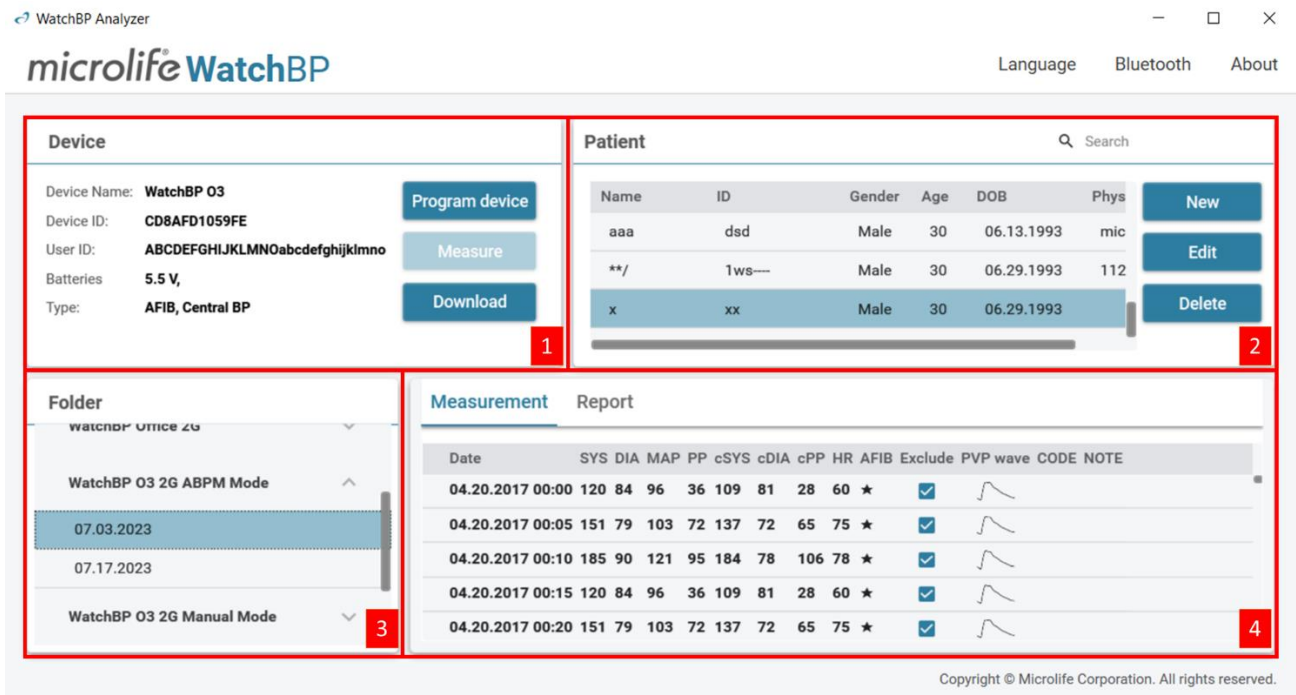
WatchBP Analyzer

microlife WatchBP

Language Bluetooth About

Device

Device Name: WatchBP O3
Device ID: CD8AFD1059FE
User ID: ABCDEFGHIJKLMNOabcdefghijklmno
Batteries 5.5 V,
Type: AFIB, Central BP

Program device
Measure
Download

1

Patient

Search

| Name | ID | Gender | Age | DOB | Phys |
|---|---|---|---|---|---|
| aaa | dsd | Male | 30 | 06.13.1993 | mic |
| **/ | 1ws---- | Male | 30 | 06.29.1993 | 112 |
| x | xx | Male | 30 | 06.29.1993 | |

New
Edit
Delete

2

Folder

WatchBP Office 2G

WatchBP O3 2G ABPM Mode

07.03.2023

07.17.2023

WatchBP O3 2G Manual Mode

3

Measurement Report

| Date | SYS | DIA | MAP | PP | cSYS | cDIA | cPP | HR | AFIB | Exclude | PVP wave | CODE | NOTE |
|---|---|---|---|---|---|---|---|---|---|---|---|---|---|
| 04.20.2017 00:00 | 120 | 84 | 96 | 36 | 109 | 81 | 28 | 60 | ★ | | | | |
| 04.20.2017 00:05 | 151 | 79 | 103 | 72 | 137 | 72 | 65 | 75 | ★ | | | | |
| 04.20.2017 00:10 | 185 | 90 | 121 | 95 | 184 | 78 | 106 | 78 | ★ | | | | |
| 04.20.2017 00:15 | 120 | 84 | 96 | 36 | 109 | 81 | 28 | 60 | ★ | | | | |
| 04.20.2017 00:20 | 151 | 79 | 103 | 72 | 137 | 72 | 65 | 75 | ★ | | | | |

4

Copyright © Microlife Corporation. All rights reserved.